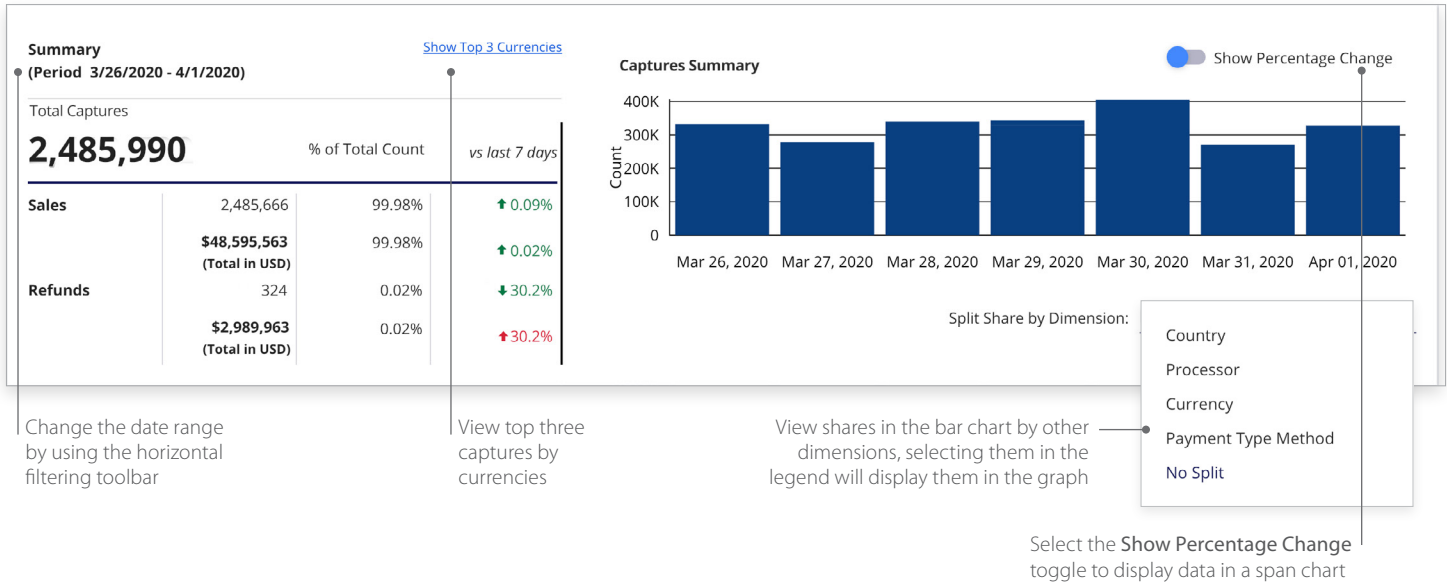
Summary
(Period 3/26/2020 - 4/1/2020)

Show Top 3 Currencies

Total Captures

2,485,990

% of Total Count

vs last 7 days

| | | | |
|---|---|---|---|
| Sales | 2,485,666 | 99.98% | 0.09% |
| | \$48,595,563 (Total in USD) | 99.98% | 0.02% |
| Refunds | 324 | 0.02% | 30.2% |
| | \$2,989,963 (Total in USD) | 0.02% | 30.2% |

Captures Summary

Show Percentage Change

400K
300K
200K
100K
0
Count

Mar 26, 2020 Mar 27, 2020 Mar 28, 2020 Mar 29, 2020 Mar 30, 2020 Mar 31, 2020 Apr 01, 2020

Split Share by Dimension:

Country
Processor
Currency
Payment Type Method
No Split

Change the date range by using the horizontal filtering toolbar

View top three captures by currencies

View shares in the bar chart by other dimensions, selecting them in the legend will display them in the graph

Select the Show Percentage Change toggle to display data in a span chart